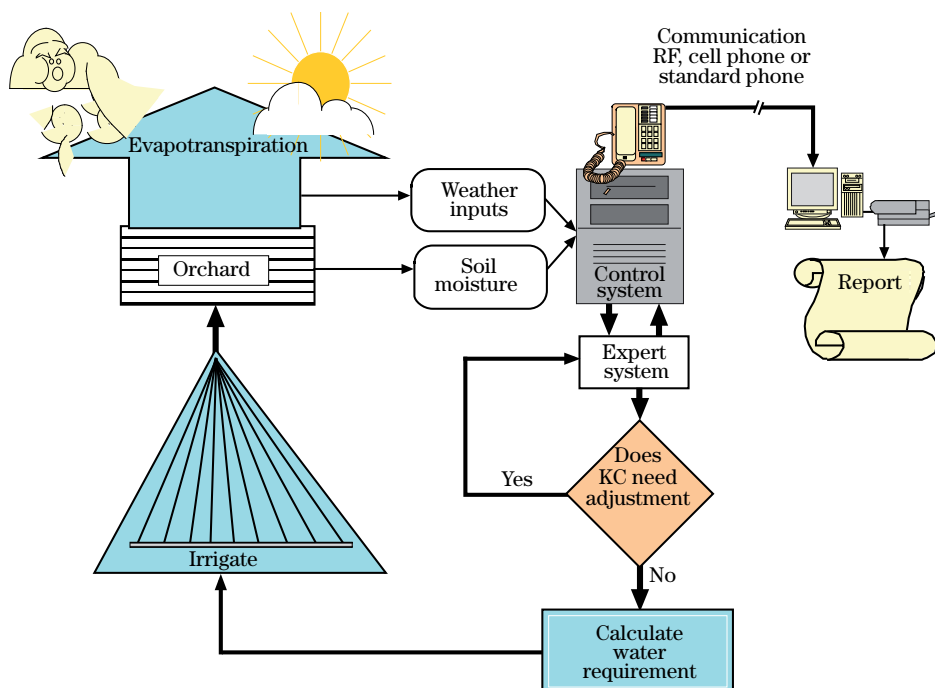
Communication
RF, cell phone or
standard phone

Evapotranspiration

Weather inputs

Orchard

Soil moisture

Control system

Report

Expert system

Does KC need adjustment

Yes

No

Irrigate

Calculate water requirement